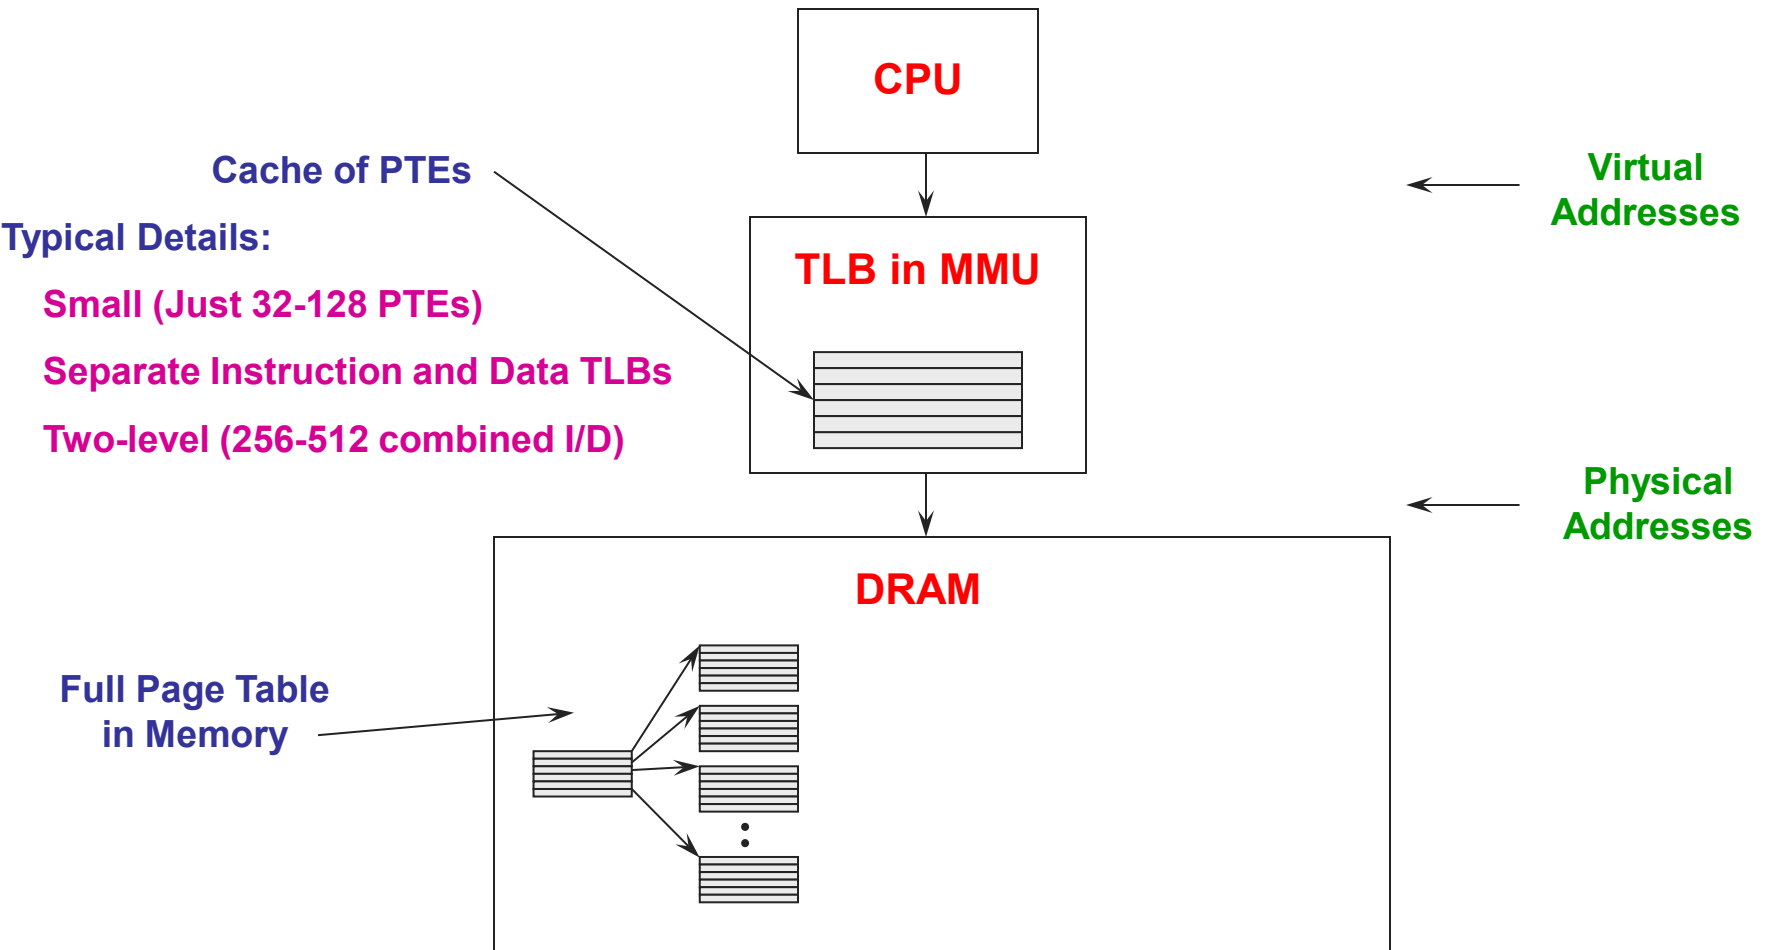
CPU

Cache of PTEs

Typical Details:

Small (Just 32-128 PTEs)

Separate Instruction and Data TLBs

Two-level (256-512 combined I/D)

TLB in MMU

Virtual Addresses

Physical Addresses

DRAM

Full Page Table in Memory